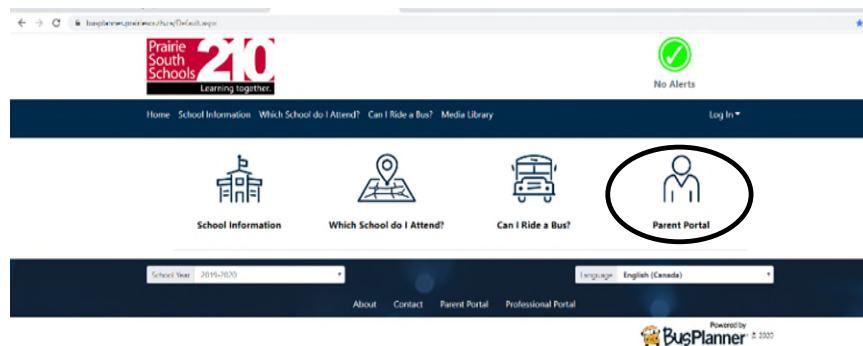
busplanner.prairiesouth.ca/Default.aspx

Prairie South Schools 210
Learning together.

No Alerts

Home School Information Which School do I Attend? Can I Ride a Bus? Media Library

Log In

School Information

Which School do I Attend?

Can I Ride a Bus?

Parent Portal

School Year 2019-2020

Language English (Canada)

About Contact Parent Portal Professional Portal

Powered by BusPlanner © 2020